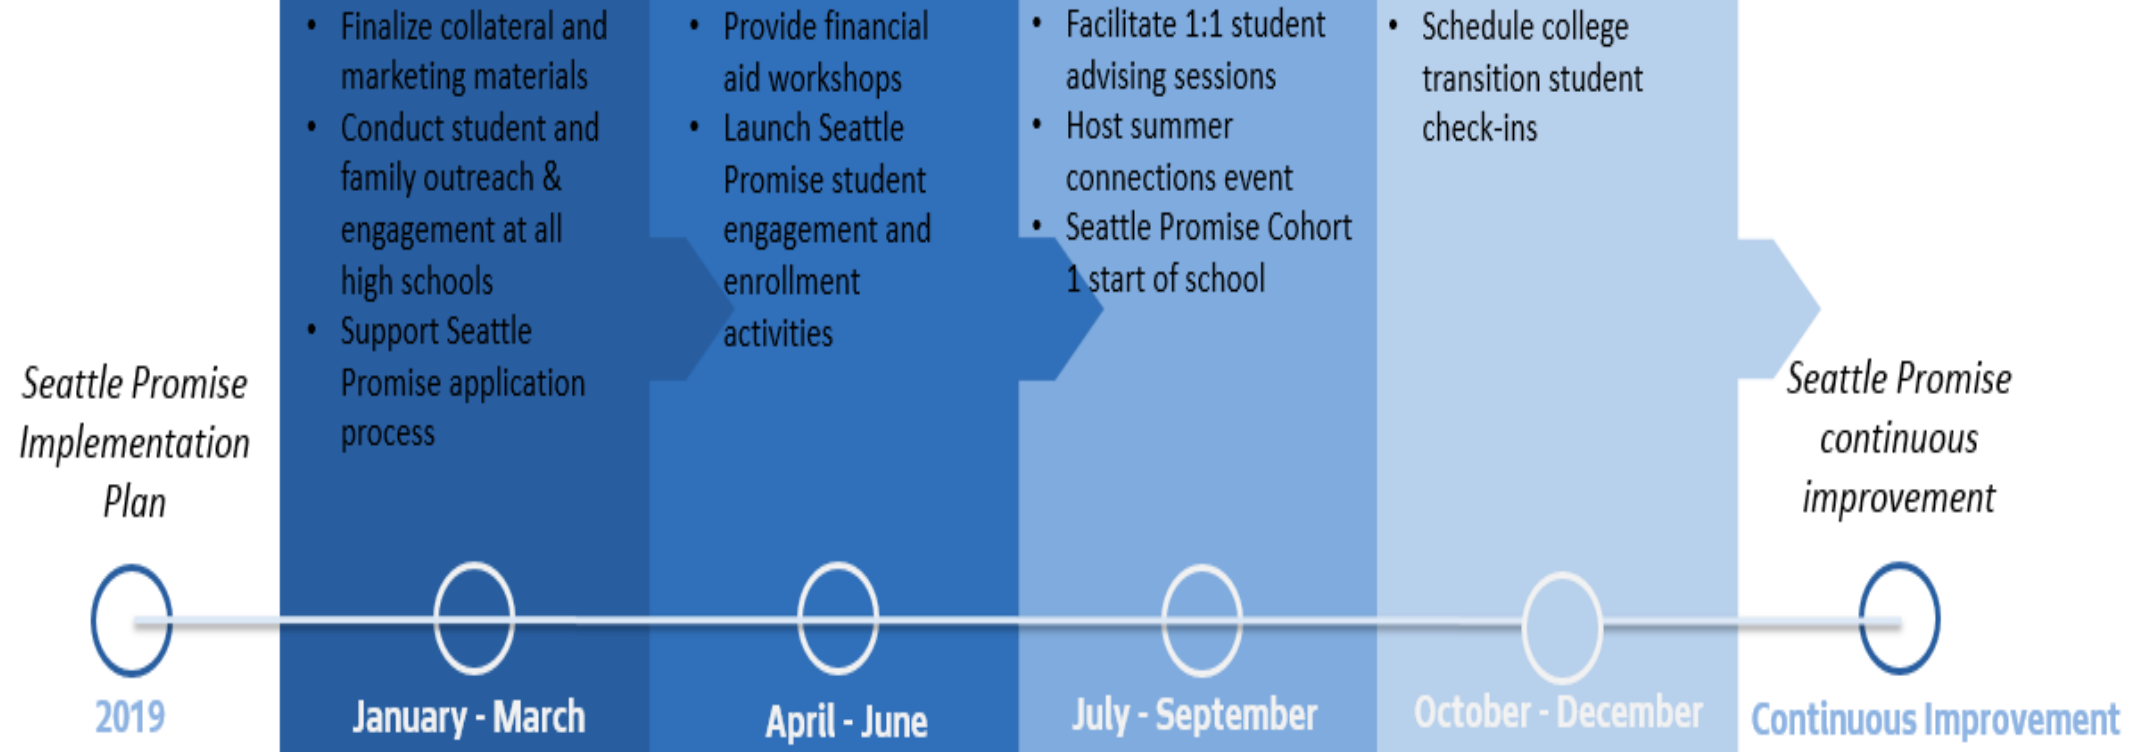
Seattle Promise Implementation Plan

2019

- Finalize collateral and marketing materials
- Conduct student and family outreach & engagement at all high schools
- Support Seattle Promise application process

January - March

- Provide financial aid workshops
- Launch Seattle Promise student engagement and enrollment activities

April - June

- Facilitate 1:1 student advising sessions
- Host summer connections event
- Seattle Promise Cohort 1 start of school

July - September

- Schedule college transition student check-ins

October - December

Seattle Promise continuous improvement

Continuous Improvement